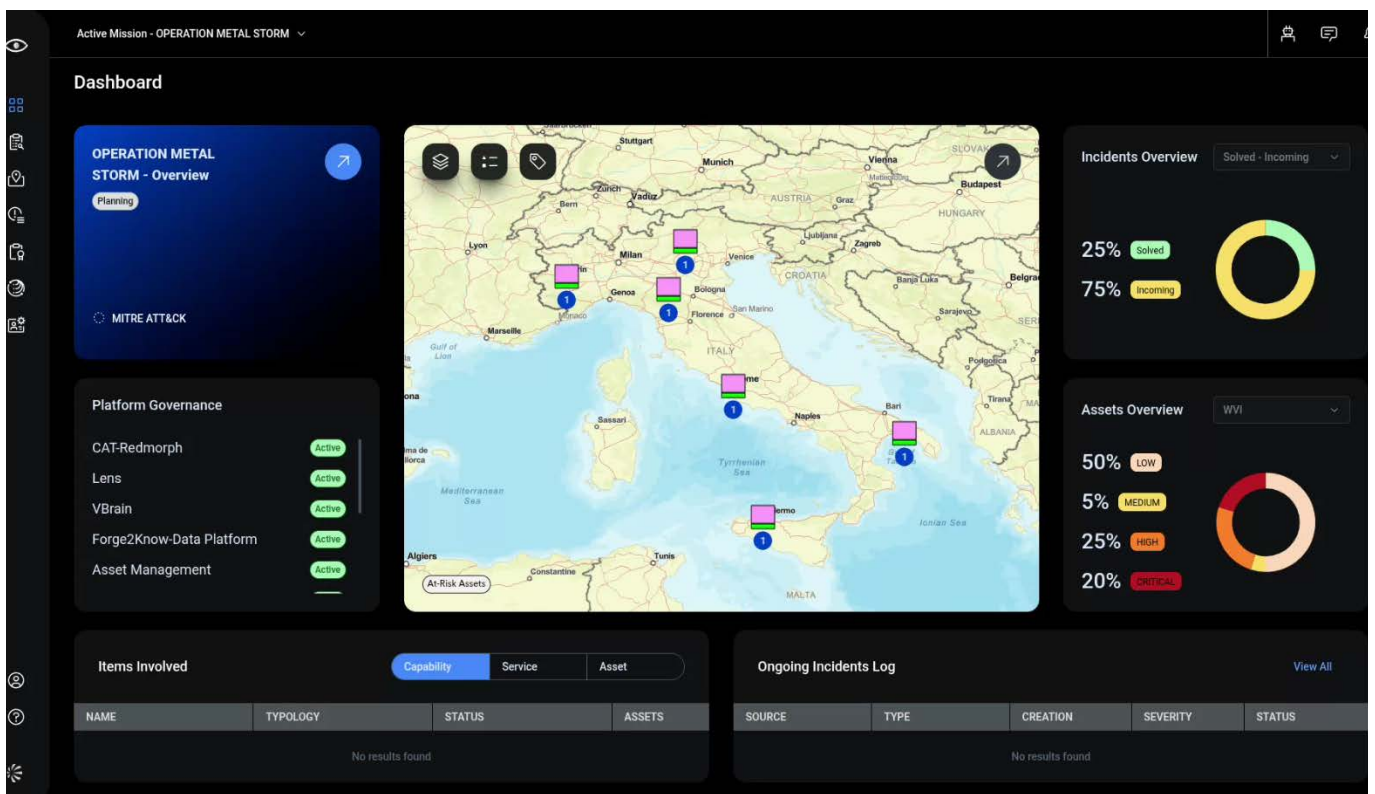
Active Mission - OPERATION METAL STORM

Dashboard

OPERATION METAL STORM - Overview
Planning
MITRE ATT&CK

Stuttgart
Munich
Vienna
Budapest
Zurich
Vaduz
Bern
AUSTRIA
Graz
HUNGARY
Ljubljana
Zagreb
Lyon
Milan
Venice
CROATIA
Genoa
Bologna
Banja Luka
Belgra
Monaco
Florence
San Marino
Sarajevo
Marseille
ITALY
Gulf of Lion
Podgorica
Rome
Bari
Tirana
Sassari
Naples
ALBANIA
Tyrrhenian Sea
Mediterranean Sea
Ionian Sea
Algiers
Tunis
Constantine
MALTA
At-Risk Assets
1
1
1
1
1
1

Incidents Overview
Solved - Incoming
25% Solved
75% Incoming

Platform Governance
CAT-Redmorph Active
Lens Active
VBrain Active
Forge2Know-Data Platform Active
Asset Management Active

Assets Overview
WVI
50% LOW
5% MEDIUM
25% HIGH
20% CRITICAL

Items Involved
Capability Service Asset

| NAME | TYPOLOGY | STATUS | ASSETS |
|---|---|---|---|
| No results found | | | |

Ongoing Incidents Log
View All

| SOURCE | TYPE | CREATION | SEVERITY | STATUS |
|---|---|---|---|---|
| No results found | | | | |